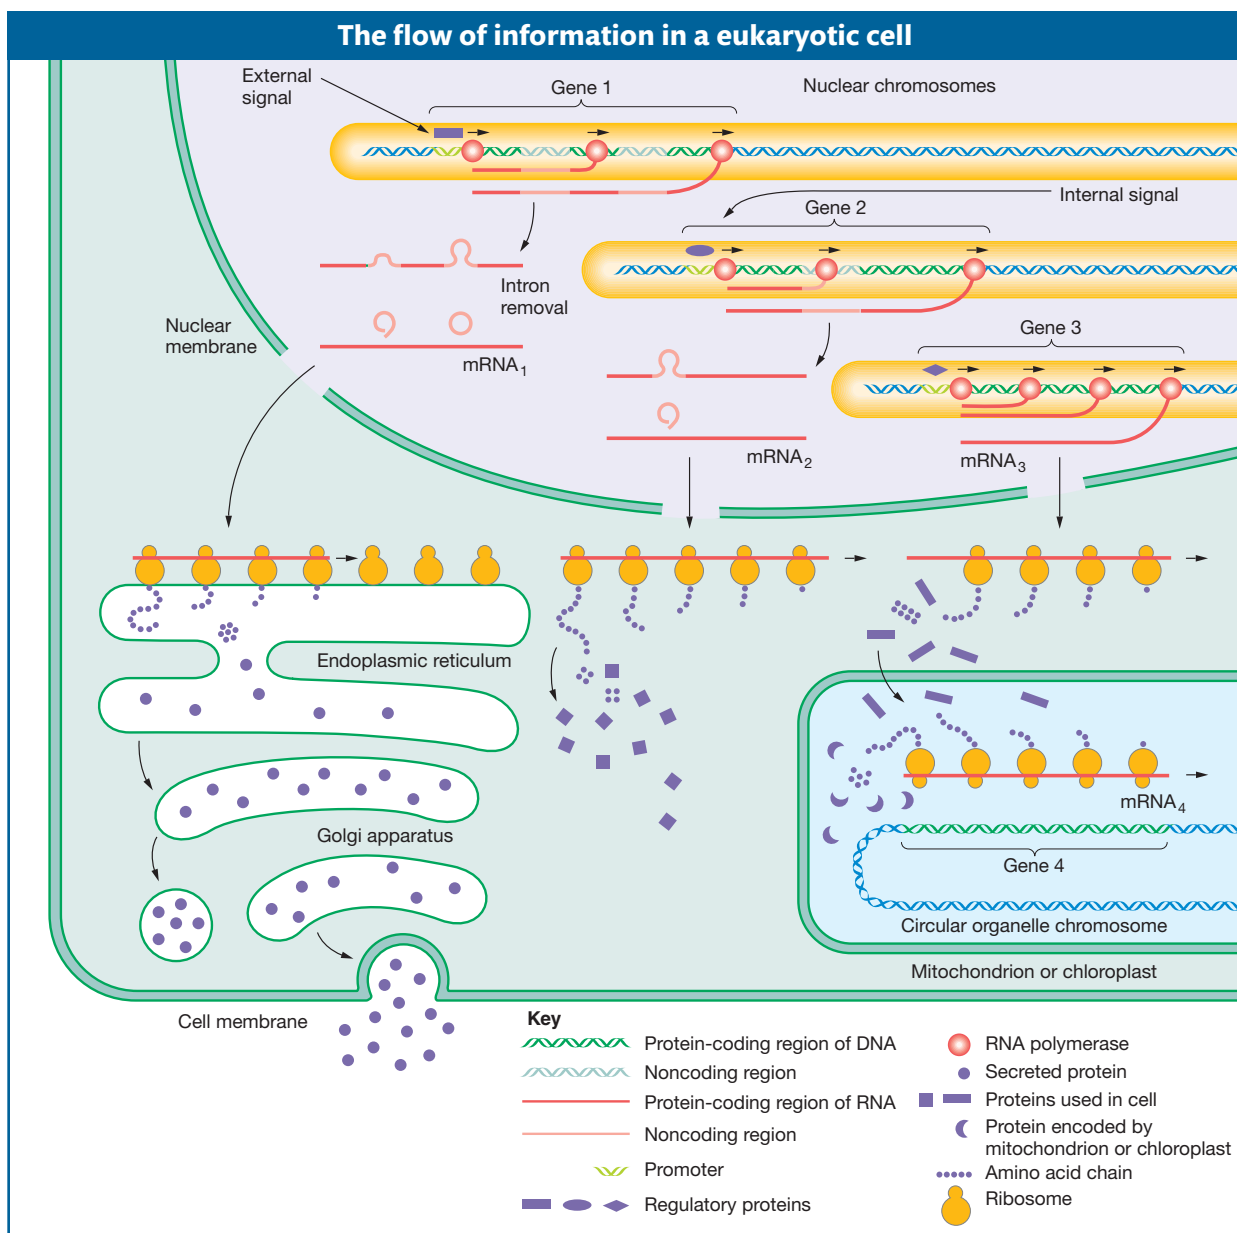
The flow of information in a eukaryotic cell

External signal

Gene 1

Nuclear chromosomes

Internal signal

Gene 2

Intron removal

Nuclear membrane

mRNA$_1$

Gene 3

mRNA$_2$

mRNA$_3$

Endoplasmic reticulum

Golgi apparatus

mRNA$_4$

Gene 4

Circular organelle chromosome

Mitochondrion or chloroplast

Cell membrane

Key

Protein-coding region of DNA

Noncoding region

Protein-coding region of RNA

Noncoding region

Promoter

Regulatory proteins

RNA polymerase

Secreted protein

Proteins used in cell

Protein encoded by mitochondrion or chloroplast

Amino acid chain

Ribosome